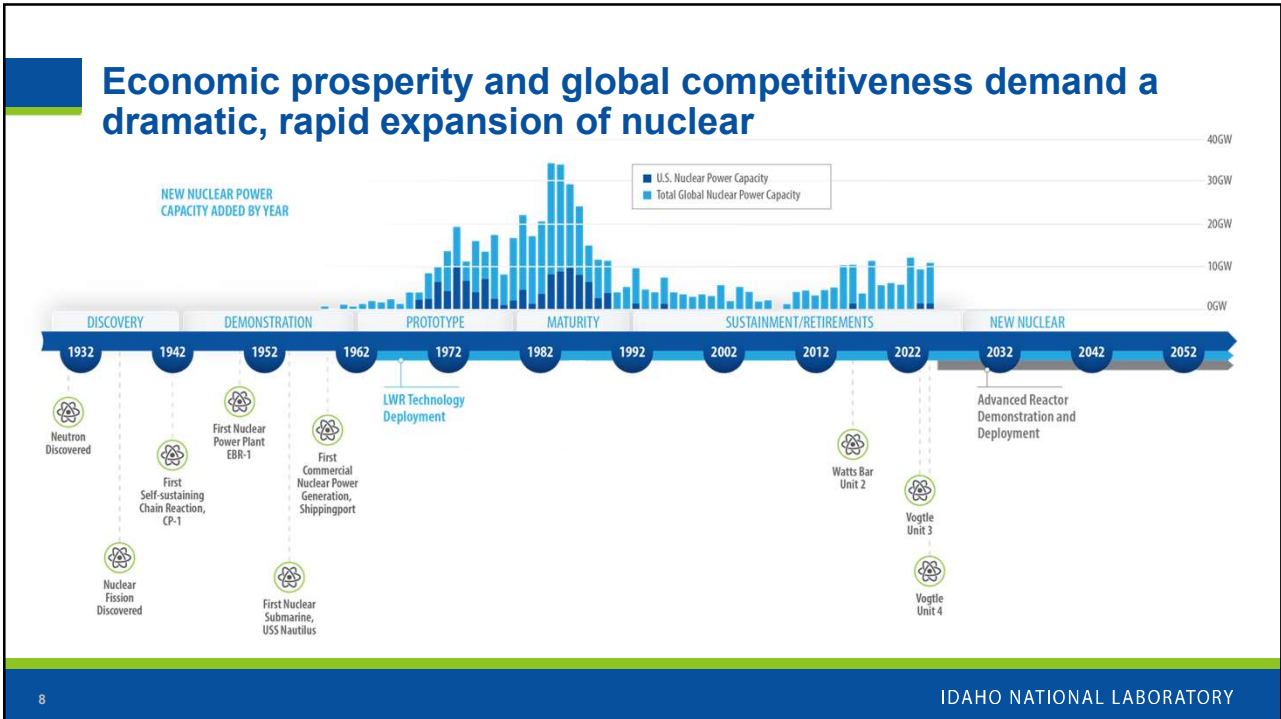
Economic prosperity and global competitiveness demand a dramatic, rapid expansion of nuclear

NEW NUCLEAR POWER CAPACITY ADDED BY YEAR

U.S. Nuclear Power Capacity
Total Global Nuclear Power Capacity

40GW
30GW
20GW
10GW
0GW

DISCOVERY
DEMONSTRATION
PROTOTYPE
MATURITY
SUSTAINMENT/RETIREMENTS
NEW NUCLEAR

1932
1942
1952
1962
1972
1982
1992
2002
2012
2022
2032
2042
2052

Neutron Discovered

Nuclear Fission Discovered

First Self-sustaining Chain Reaction, CP-1

First Nuclear Power Plant EBR-1

First Nuclear Submarine, USS Nautilus

First Commercial Nuclear Power Generation, Shippingport

LWR Technology Deployment

Watts Bar Unit 2

Vogtle Unit 3

Vogtle Unit 4

Advanced Reactor Demonstration and Deployment

8

IDAHO NATIONAL LABORATORY